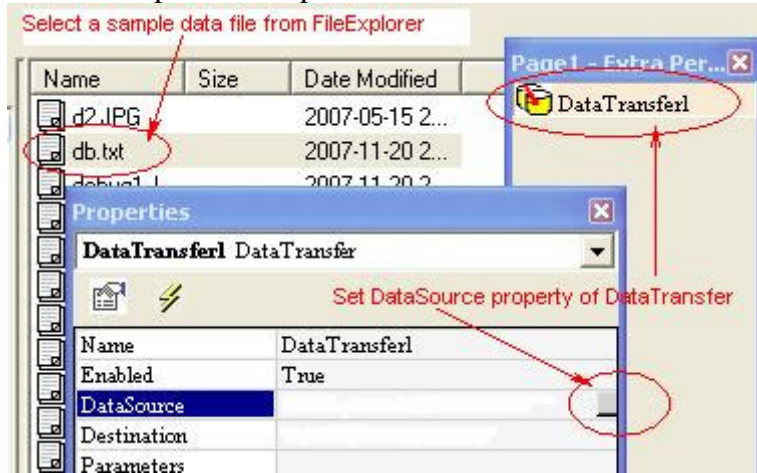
Select a sample data file from FileExplorer

| Name | Size | Date Modified |
|---|---|---|
| d2.JPG | | 2007-05-15 2... |
| db.txt | | 2007-11-20 2... |
| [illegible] | | 2007-11-20 2 |

Page1 - Extra Per...

DataTransferl

Properties

DataTransferl DataTransfer

Set DataSource property of DataTransfer

| | |
|---|---|
| Name | DataTransferl |
| Enabled | True |
| DataSource | |
| Destination | |
| Parameters | |